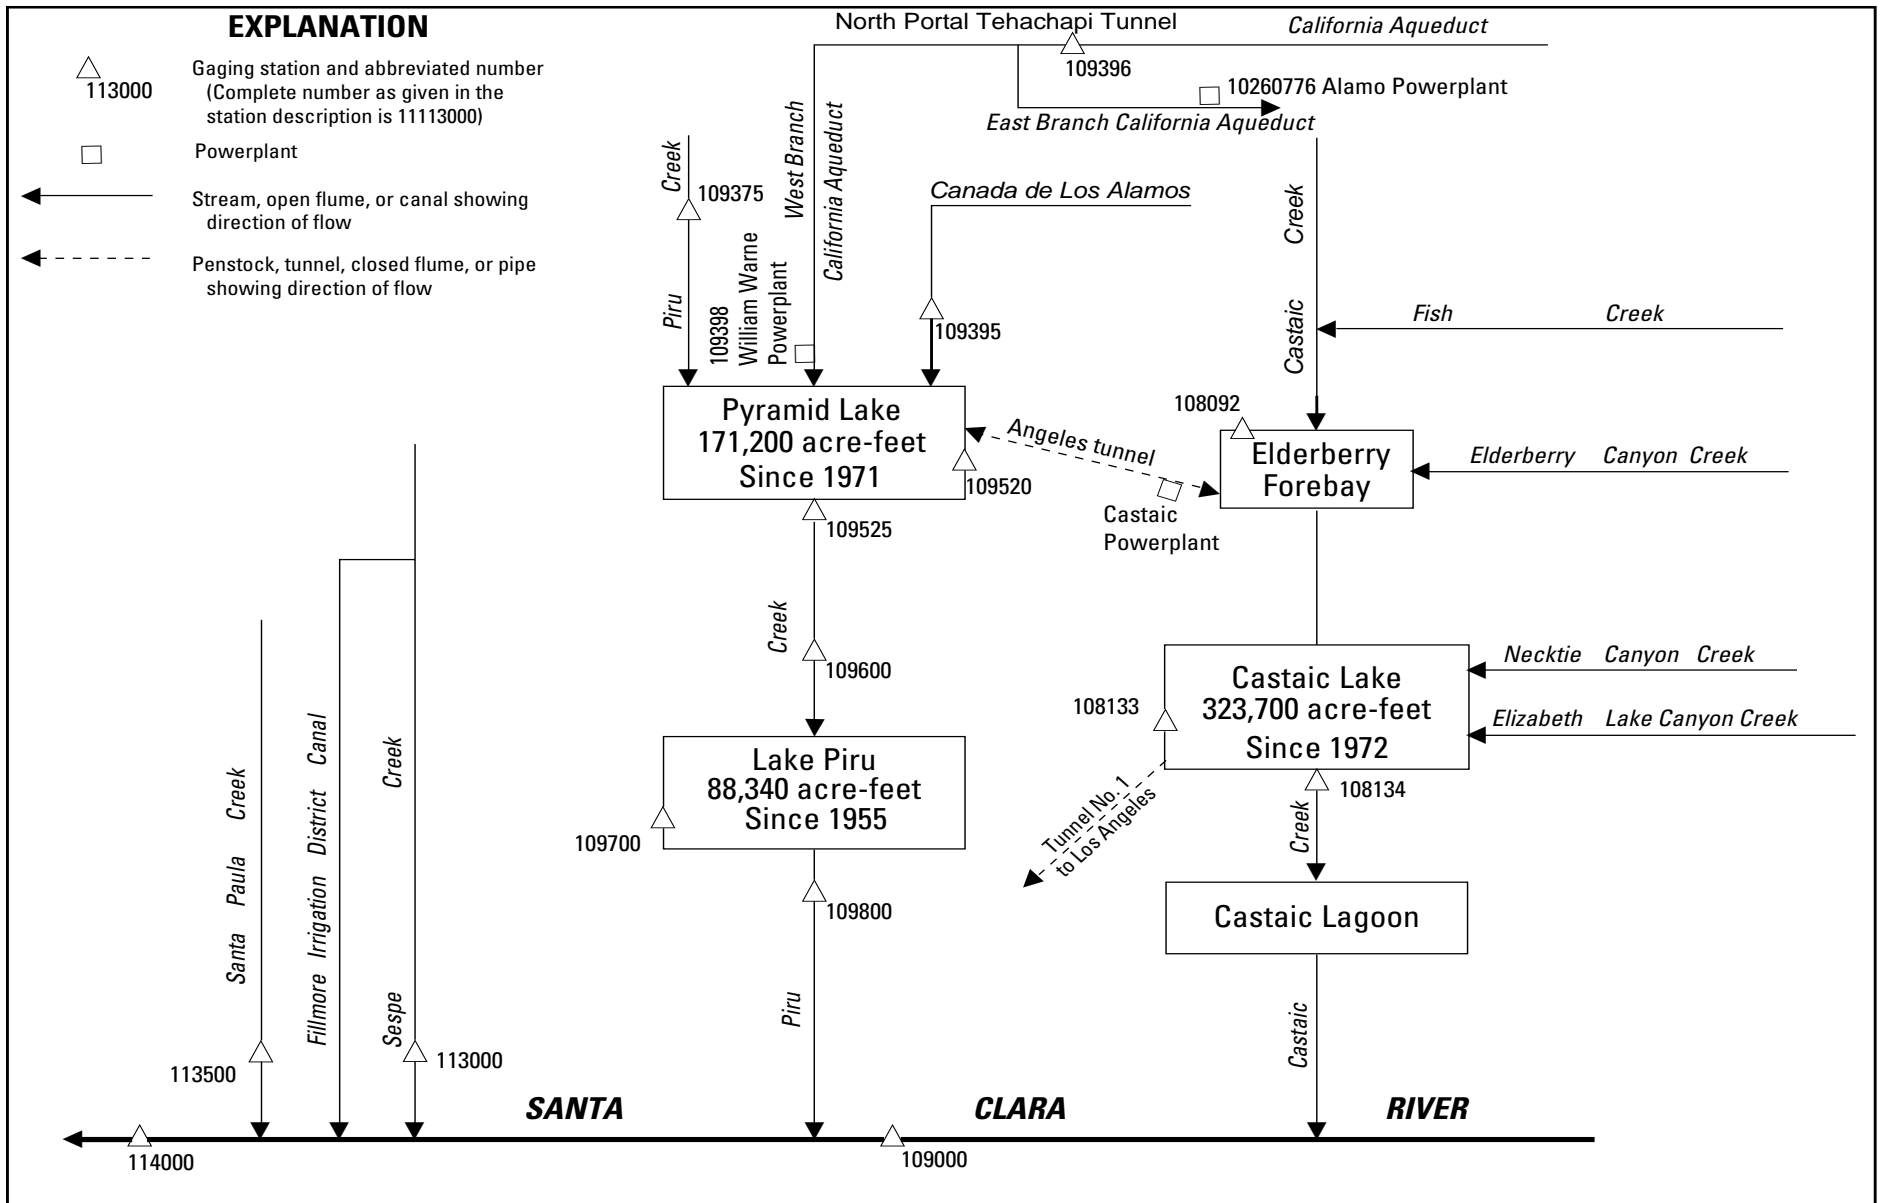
EXPLANATION

113000 Gaging station and abbreviated number (Complete number as given in the station description is 11113000)

Powerplant

Stream, open flume, or canal showing direction of flow

Penstock, tunnel, closed flume, or pipe showing direction of flow

North Portal Tehachapi Tunnel
109396
California Aqueduct
10260776 Alamo Powerplant
East Branch California Aqueduct

West Branch California Aqueduct

Piru Creek
109375

109398 William Warne Powerplant

Canada de Los Alamos
109395

Castaic Creek
Fish Creek

Pyramid Lake
171,200 acre-feet
Since 1971
109520

Angeles tunnel
Castaic Powerplant

108092
Elderberry Forebay
Elderberry Canyon Creek

109525
Creek
109600

Castaic Lake
323,700 acre-feet
Since 1972
108133
Necktie Canyon Creek
Elizabeth Lake Canyon Creek
108134

Tunnel No. 1 to Los Angeles

Lake Piru
88,340 acre-feet
Since 1955
109700

109800
Piru

Creek
Castaic Lagoon
Castaic

Santa Paula Creek
113500
Fillmore Irrigation District Canal
Sespe Creek
113000

SANTA CLARA RIVER
114000
109000